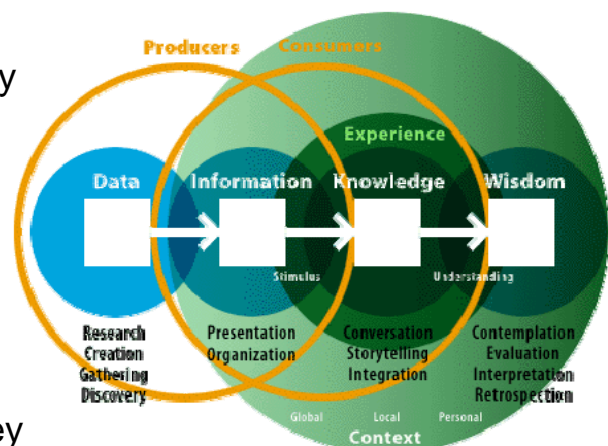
y

Producers Consumers

Experience

Data Information Knowledge Wisdom

Stimulus Understanding

Research Creation Gathering Discovery

Presentation Organization

Conversation Storytelling Integration

Contemplation Evaluation Interpretation Retrospection

Global Local Personal

Context

ey